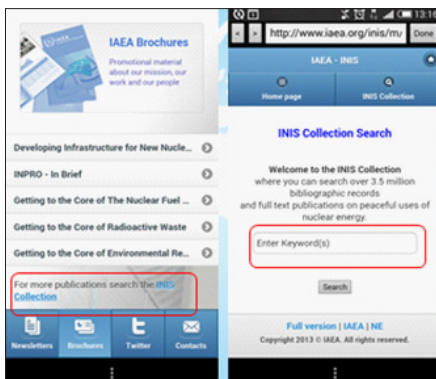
IAEA Brochures

Promotional material about our mission, our work and our people

Developing Infrastructure for New Nucle...

INPRO - In Brief

Getting to the Core of The Nuclear Fuel ...

Getting to the Core of Radioactive Waste

Getting to the Core of Environmental Re...

For more publications search the INIS Collection

Newsletters
Brochures
Twitter
Contacts

13:16

http://www.iaea.org/inis/m

Done

IAEA - INIS

Home page

INIS Collection

INIS Collection Search

Welcome to the INIS Collection where you can search over 3.5 million bibliographic records and full text publications on peaceful uses of nuclear energy.

Enter Keyword(s)

Search

Full version | IAEA | NE

Copyright 2013 © IAEA. All rights reserved.